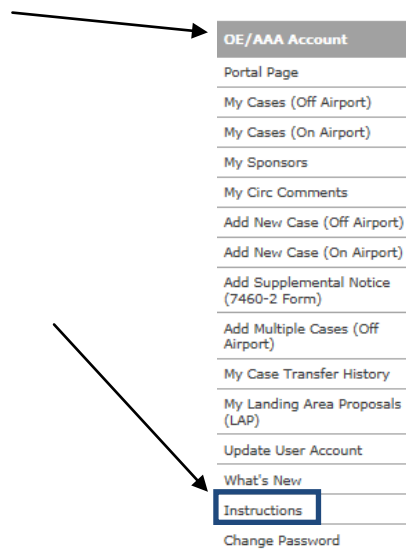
OE/AAA Account

Portal Page

My Cases (Off Airport)

My Cases (On Airport)

My Sponsors

My Circ Comments

Add New Case (Off Airport)

Add New Case (On Airport)

Add Supplemental Notice (7460-2 Form)

Add Multiple Cases (Off Airport)

My Case Transfer History

My Landing Area Proposals (LAP)

Update User Account

What's New

Instructions

Change Password